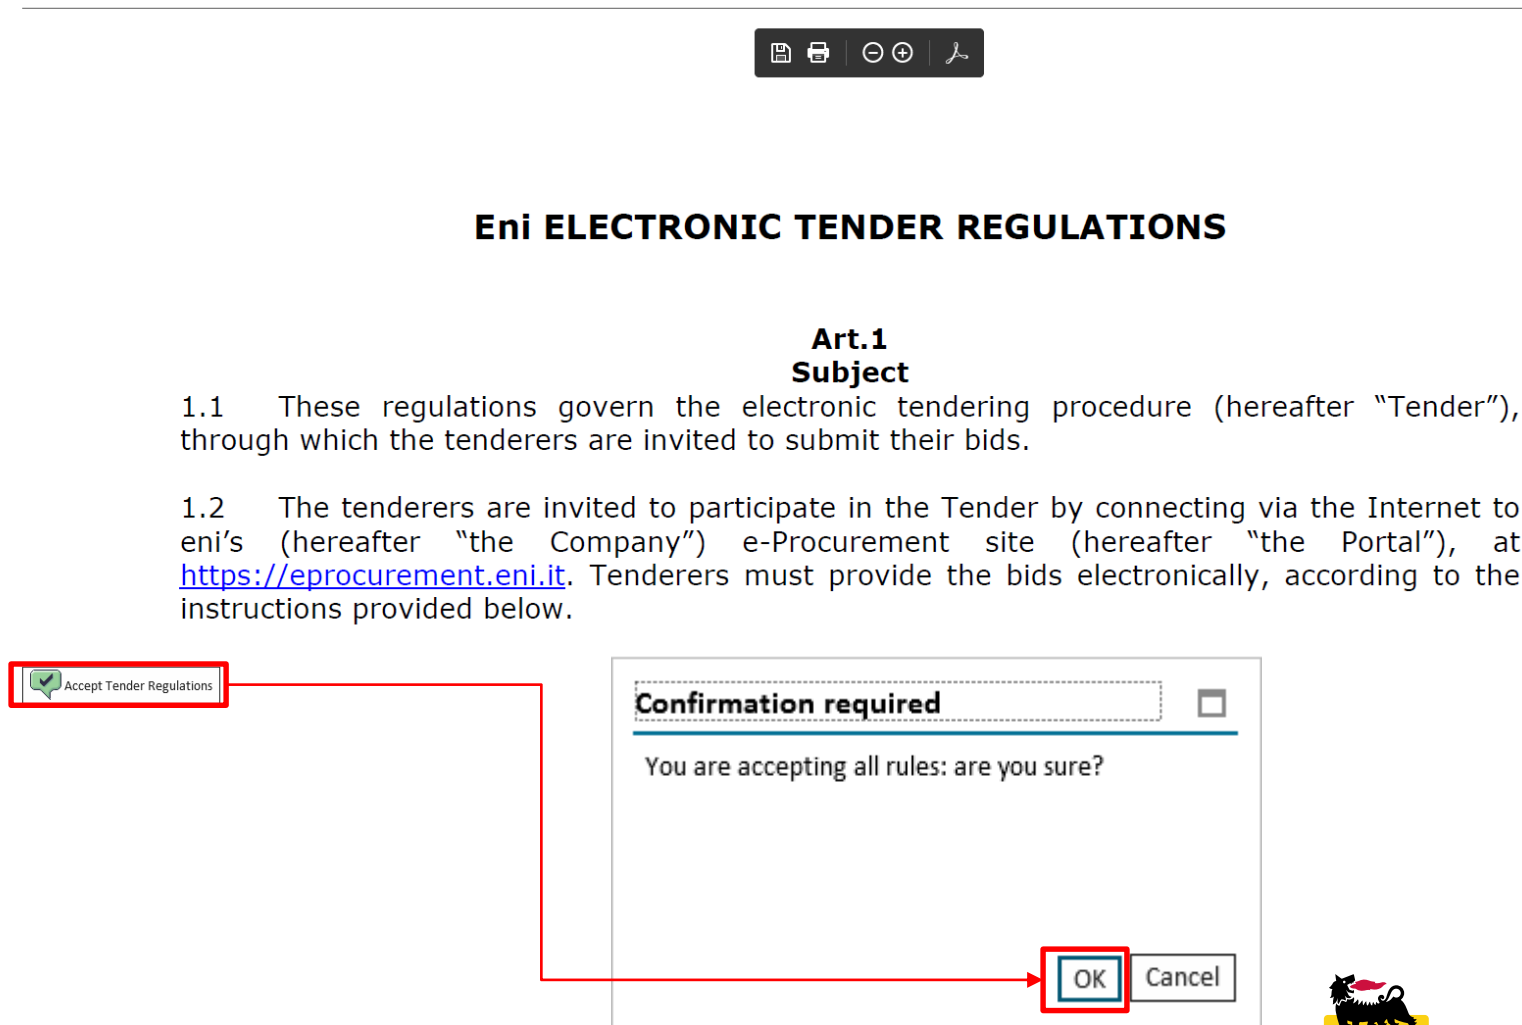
Eni ELECTRONIC TENDER REGULATIONS

Art.1
Subject

1.1 These regulations govern the electronic tendering procedure (hereafter "Tender"), through which the tenderers are invited to submit their bids.

1.2 The tenderers are invited to participate in the Tender by connecting via the Internet to eni's (hereafter "the Company") e-Procurement site (hereafter "the Portal"), at https://eprocurement.eni.it. Tenderers must provide the bids electronically, according to the instructions provided below.

Accept Tender Regulations

Confirmation required

You are accepting all rules: are you sure?

OK

Cancel